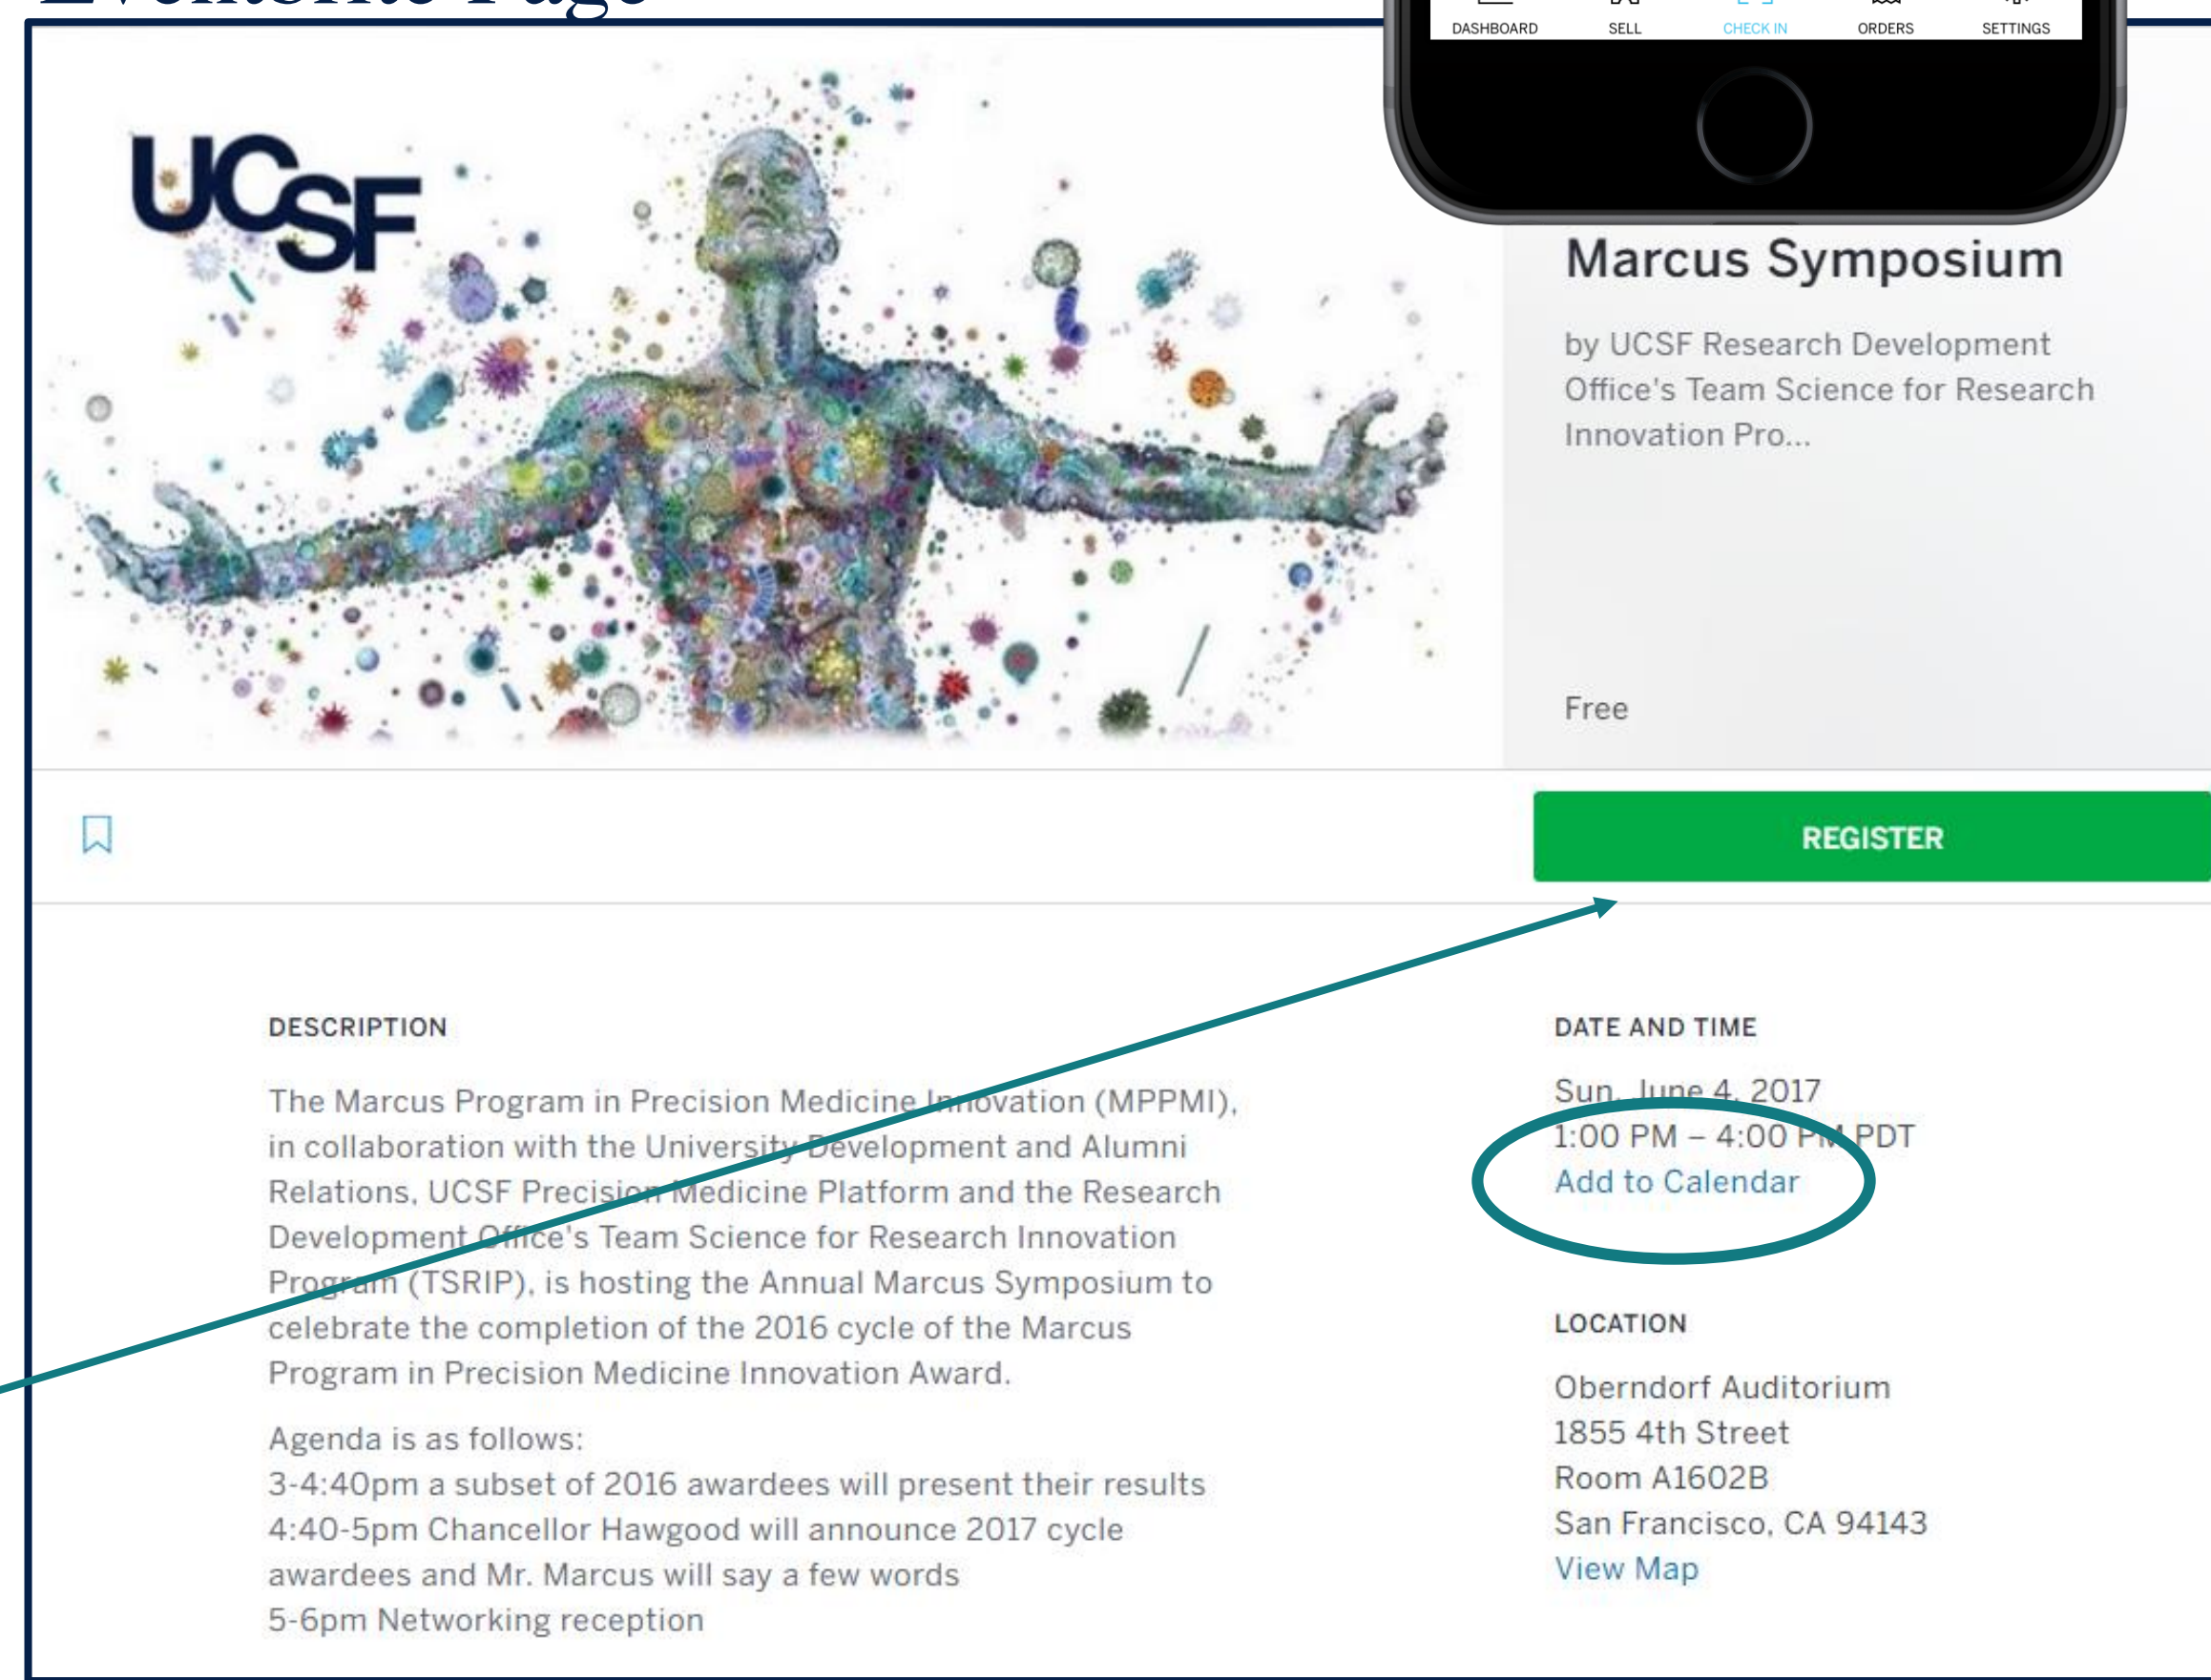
DASHBOARD SELL CHECK IN ORDERS SETTINGS

UCSF

Marcus Symposium

by UCSF Research Development Office's Team Science for Research Innovation Pro...

Free

REGISTER

DESCRIPTION

The Marcus Program in Precision Medicine Innovation (MPPMI), in collaboration with the University Development and Alumni Relations, UCSF Precision Medicine Platform and the Research Development Office's Team Science for Research Innovation Program (TSRIP), is hosting the Annual Marcus Symposium to celebrate the completion of the 2016 cycle of the Marcus Program in Precision Medicine Innovation Award.

Agenda is as follows:
3-4:40pm a subset of 2016 awardees will present their results
4:40-5pm Chancellor Hawgood will announce 2017 cycle awardees and Mr. Marcus will say a few words
5-6pm Networking reception

DATE AND TIME

Sun, June 4, 2017
1:00 PM – 4:00 PM PDT
Add to Calendar

LOCATION

Oberndorf Auditorium
1855 4th Street
Room A1602B
San Francisco, CA 94143
View Map